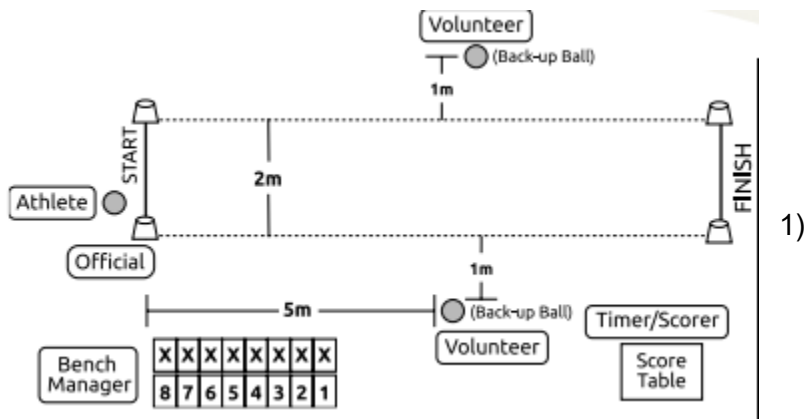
Volunteer

(Back-up Ball)

1m

START

2m

FINISH

Athlete

Official

1m

5m

(Back-up Ball)

Volunteer

Timer/Scorer

Score Table

Bench Manager

| X | X | X | X | X | X | X | X |
|---|---|---|---|---|---|---|---|
| 8 | 7 | 6 | 5 | 4 | 3 | 2 | 1 |

1)